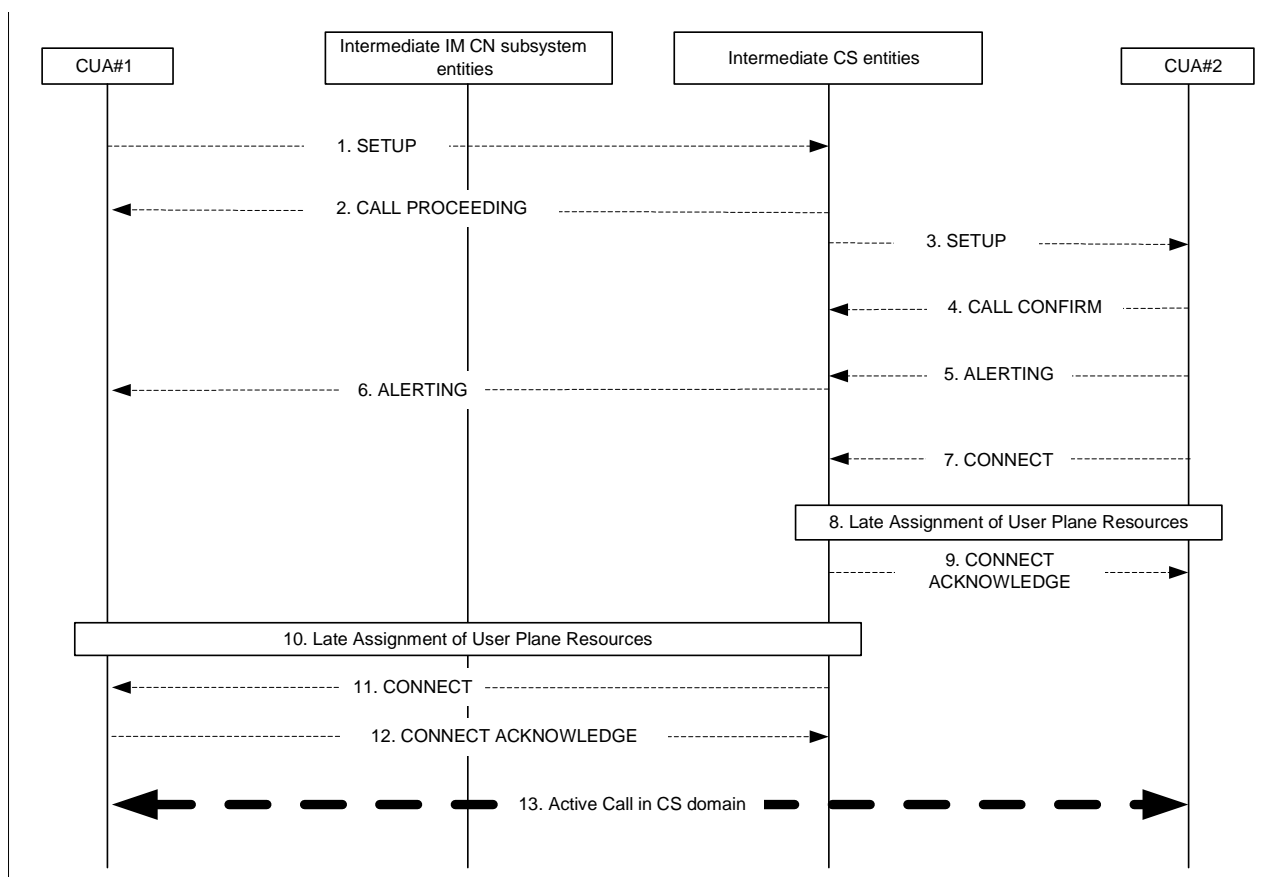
CUA#1

Intermediate IM CN subsystem entities

Intermediate CS entities

CUA#2

1. SETUP

2. CALL PROCEEDING

3. SETUP

4. CALL CONFIRM

5. ALERTING

6. ALERTING

7. CONNECT

8. Late Assignment of User Plane Resources

9. CONNECT ACKNOWLEDGE

10. Late Assignment of User Plane Resources

11. CONNECT

12. CONNECT ACKNOWLEDGE

13. Active Call in CS domain